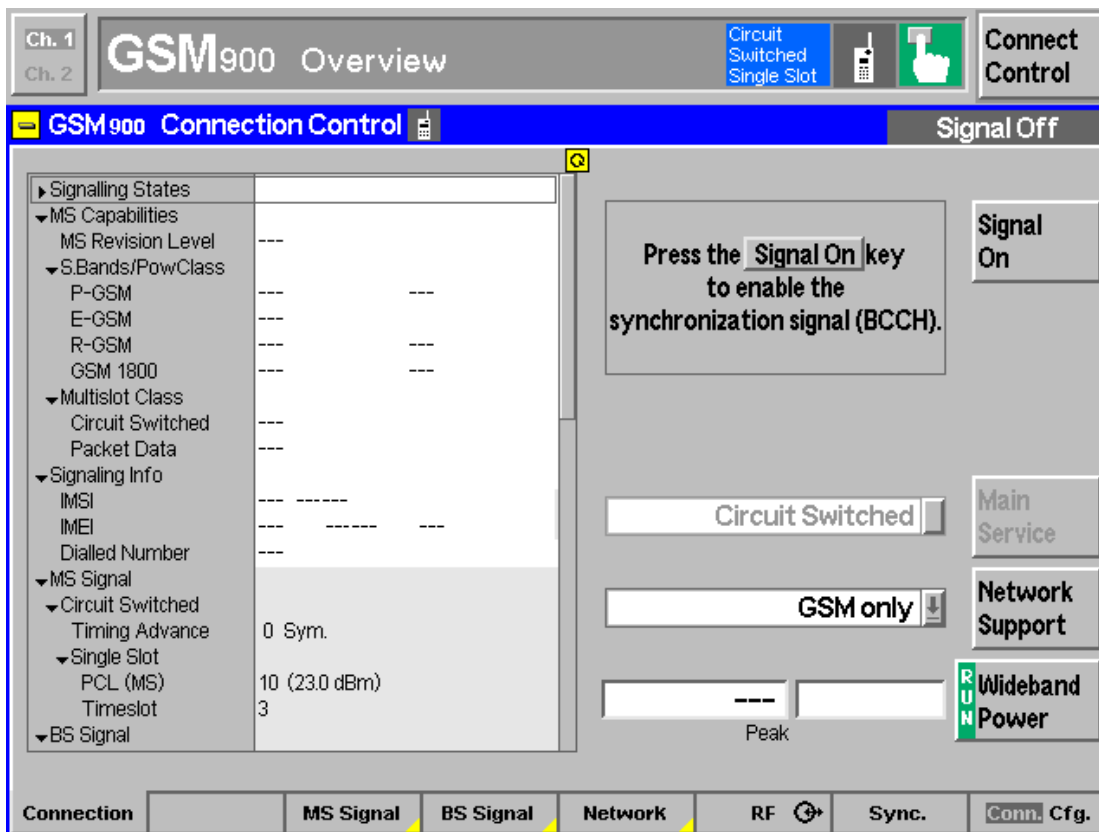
Ch. 1
Ch. 2
GSM900 Overview
Circuit Switched Single Slot
Connect Control

GSM900 Connection Control
Signal Off

Q

| | |
|---|---|
| ▸Signalling States | |
| ▾MS Capabilities | |
| MS Revision Level | --- |
| ▾S.Bands/PowClass | |
| P-GSM | --- --- |
| E-GSM | --- |
| R-GSM | --- --- |
| GSM 1800 | --- --- |
| ▾Multislot Class | |
| Circuit Switched | --- |
| Packet Data | --- |
| ▾Signaling Info | |
| IMSI | --- ------ |
| IMEI | --- ------ --- |
| Dialled Number | --- |
| ▾MS Signal | |
| ▾Circuit Switched | |
| Timing Advance | 0 Sym. |
| ▾Single Slot | |
| PCL (MS) | 10 (23.0 dBm) |
| Timeslot | 3 |
| ▾BS Signal | |

Press the Signal On key to enable the synchronization signal (BCCH).

Signal On

Circuit Switched
Main Service

GSM only
Network Support

---
Peak
RUN
Wideband Power

Connection | MS Signal | BS Signal | Network | RF | Sync. | Conn. Cfg.